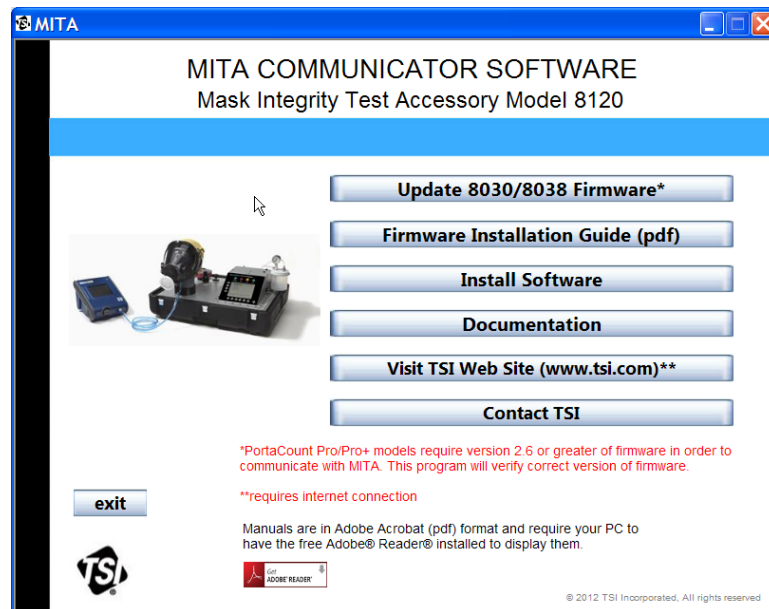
MITA

MITA COMMUNICATOR SOFTWARE
Mask Integrity Test Accessory Model 8120

Update 8030/8038 Firmware*

Firmware Installation Guide (pdf)

Install Software

Documentation

Visit TSI Web Site (www.tsi.com)**

Contact TSI

*PortaCount Pro/Pro+ models require version 2.6 or greater of firmware in order to communicate with MITA. This program will verify correct version of firmware.

exit

**requires internet connection

Manuals are in Adobe Acrobat (pdf) format and require your PC to have the free Adobe® Reader® installed to display them.

TSI

Get ADOBE® READER®

© 2012 TSI Incorporated, All rights reserved